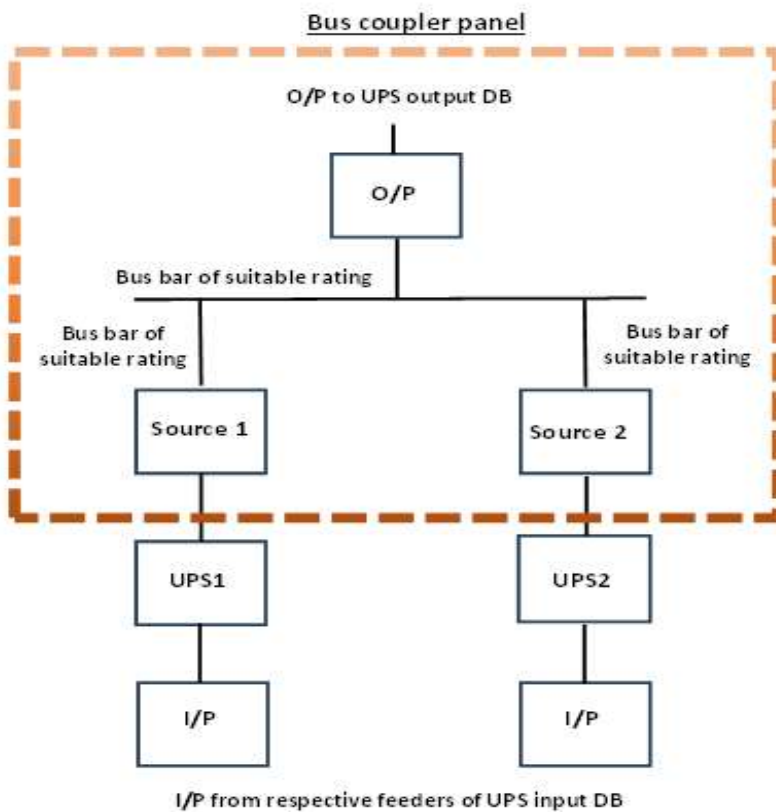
Bus coupler panel

O/P to UPS output DB

O/P

Bus bar of suitable rating

Bus bar of suitable rating

Bus bar of suitable rating

Source 1

Source 2

UPS1

UPS2

I/P

I/P

I/P from respective feeders of UPS input DB